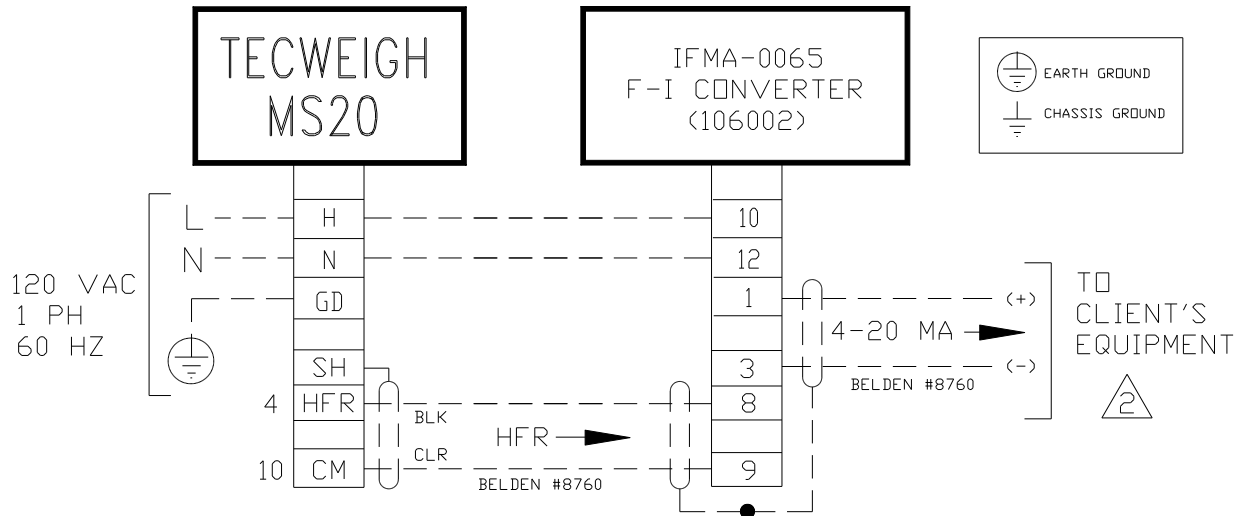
TECWEIGH MS20

IFMA-0065
F-I CONVERTER
(106002)

EARTH GROUND
CHASSIS GROUND

120 VAC
1 PH
60 HZ

L
N

H
N
GD

SH
4 HFR
10 CM

BLK
CLR
HFR
BELDEN #8760

10
12
1
3
8
9

4-20 MA
(+)
(-)
BELDEN #8760

TO
CLIENT'S
EQUIPMENT
2